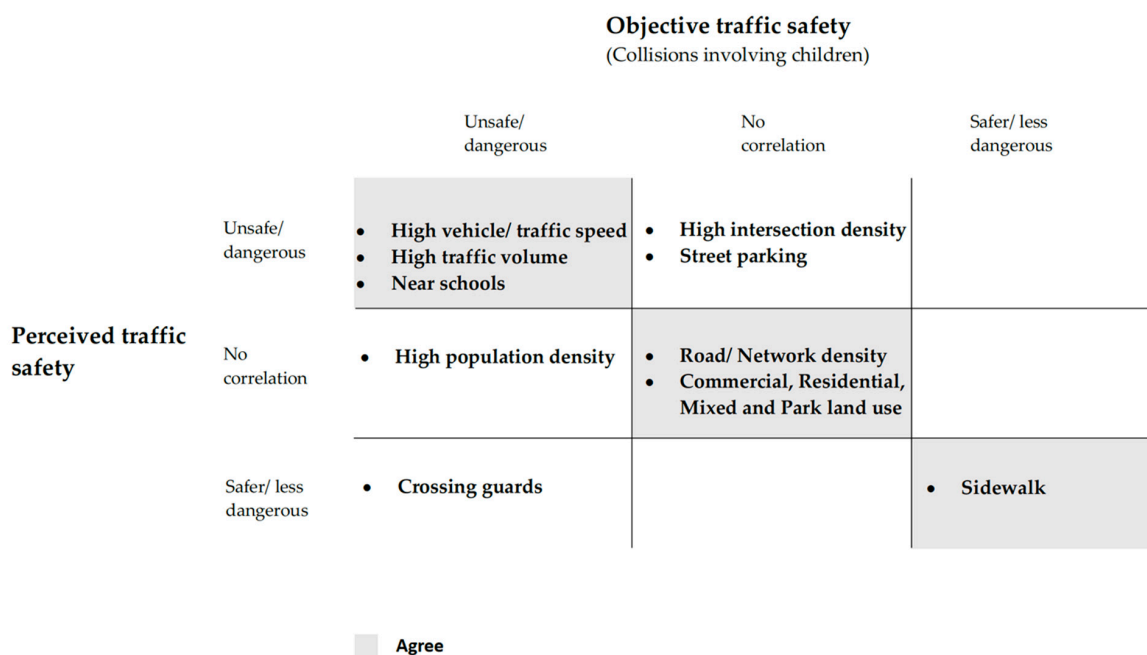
Objective traffic safety
(Collisions involving children)

Perceived traffic safety

| | Unsafe/ dangerous | No correlation | Safer/ less dangerous |
|---|---|---|---|
| Unsafe/ dangerous | • High vehicle/ traffic speed<br>• High traffic volume<br>• Near schools | • High intersection density<br>• Street parking | |
| No correlation | • High population density | • Road/ Network density<br>• Commercial, Residential, Mixed and Park land use | |
| Safer/ less dangerous | • Crossing guards | | • Sidewalk |

Agree